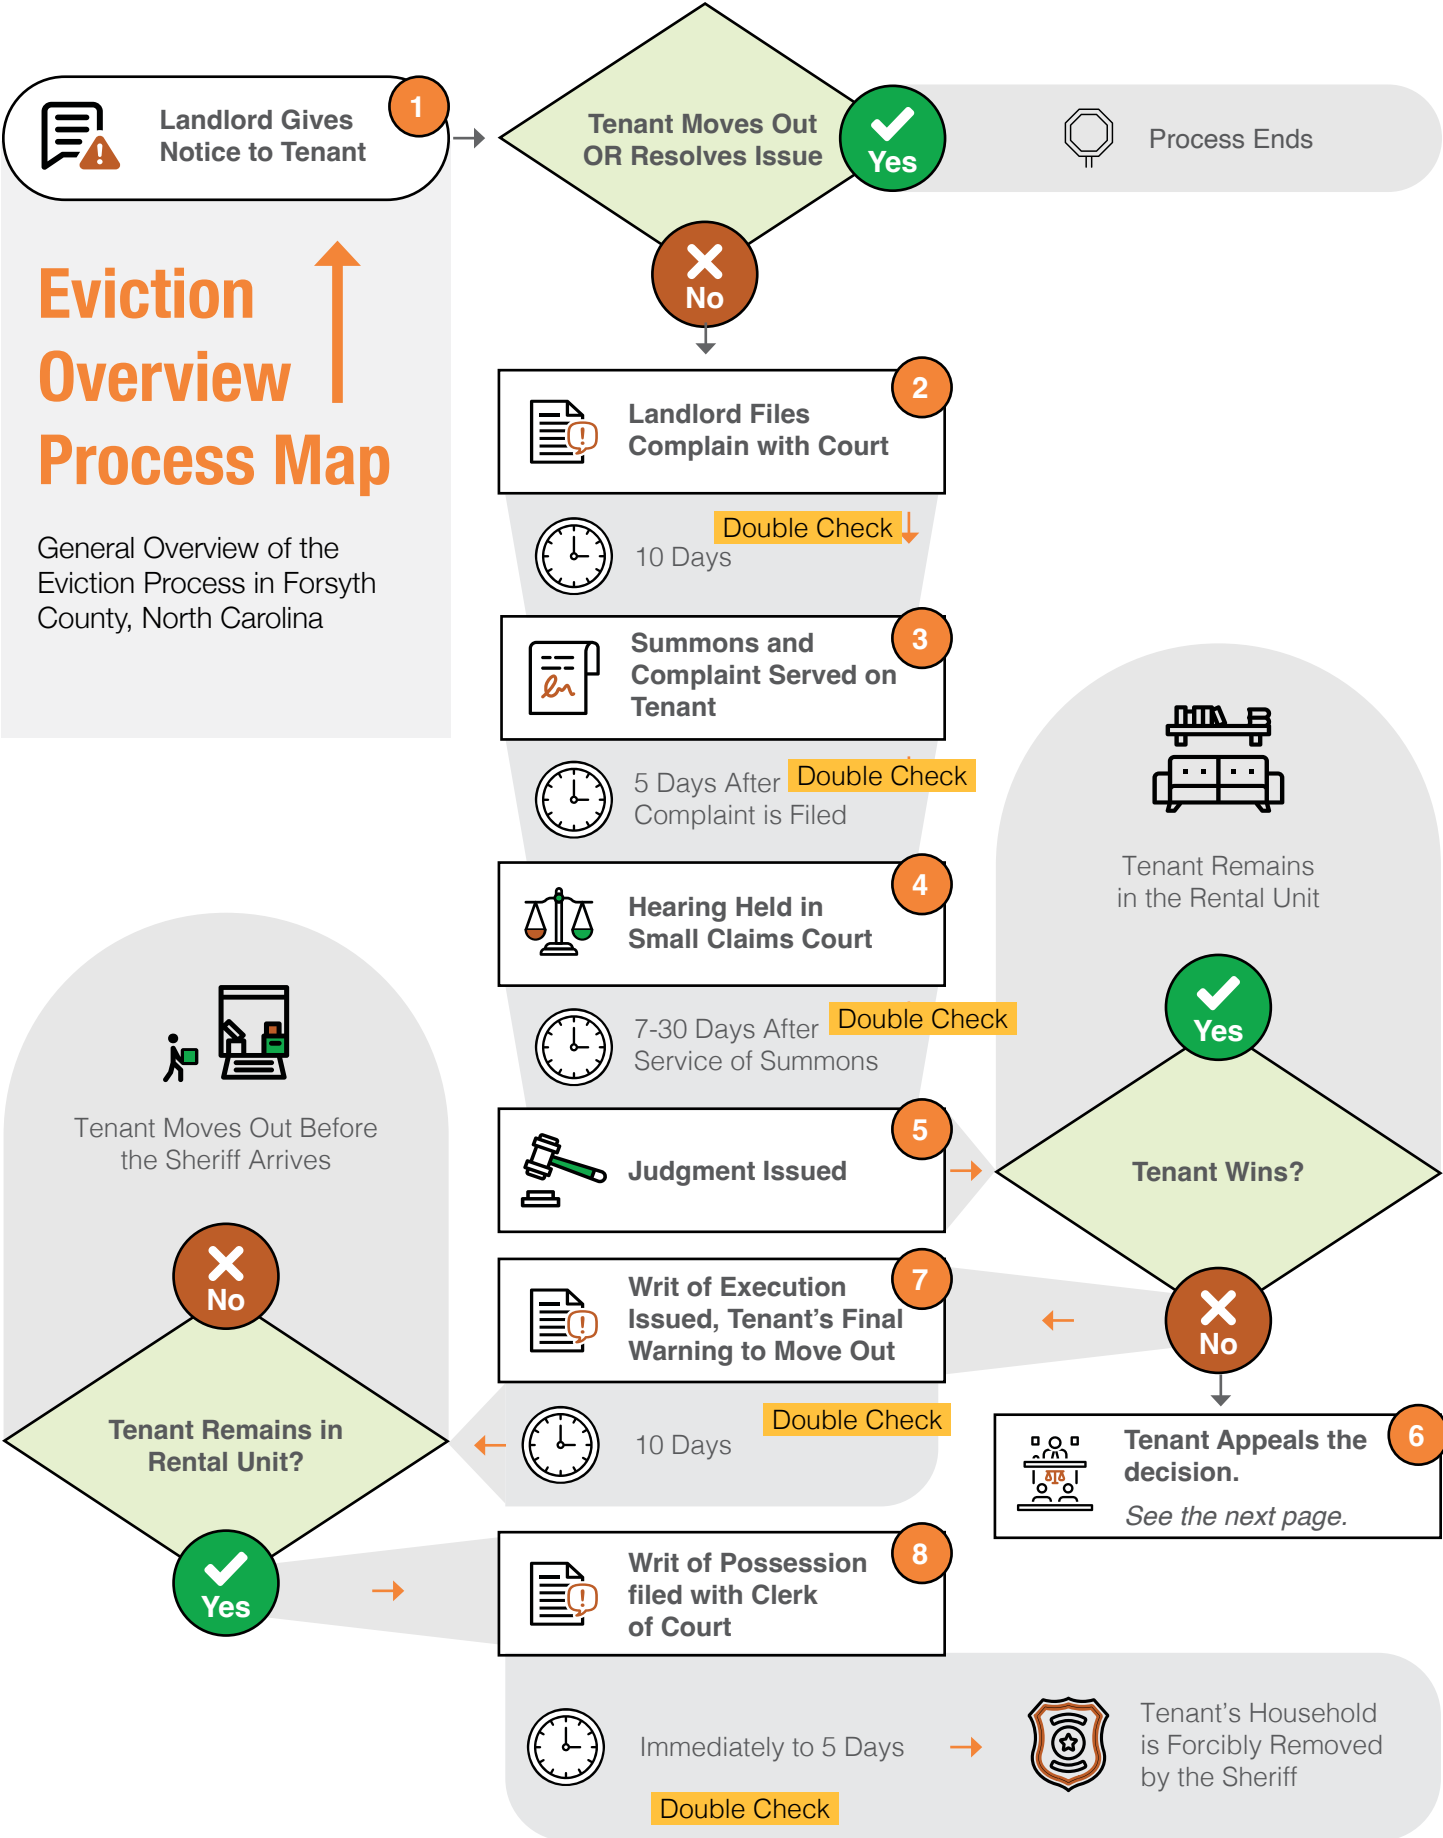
Landlord Gives Notice to Tenant

1

Tenant Moves Out OR Resolves Issue

Yes

Process Ends

No

Eviction Overview Process Map

General Overview of the Eviction Process in Forsyth County, North Carolina

Landlord Files Complain with Court

2

Double Check

10 Days

Summons and Complaint Served on Tenant

3

5 Days After Complaint is Filed

Double Check

Tenant Remains in the Rental Unit

Hearing Held in Small Claims Court

4

7-30 Days After Service of Summons

Double Check

Yes

Tenant Moves Out Before the Sheriff Arrives

Judgment Issued

5

Tenant Wins?

No

Writ of Execution Issued, Tenant's Final Warning to Move Out

7

No

Tenant Remains in Rental Unit?

10 Days

Double Check

Tenant Appeals the decision.

See the next page.

6

Yes

Writ of Possession filed with Clerk of Court

8

Immediately to 5 Days

Double Check

Tenant's Household is Forcibly Removed by the Sheriff